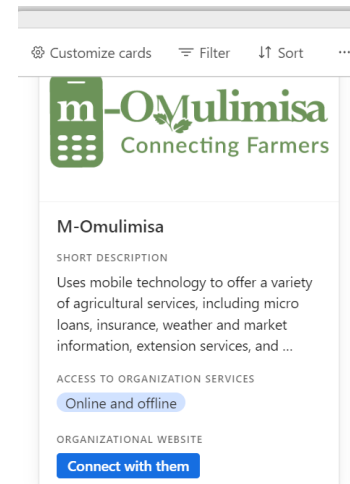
Customize cards Filter Sort ···

m-OMulimisa
Connecting Farmers

M-Omulimisa

SHORT DESCRIPTION

Uses mobile technology to offer a variety of agricultural services, including micro loans, insurance, weather and market information, extension services, and ...

ACCESS TO ORGANIZATION SERVICES

Online and offline

ORGANIZATIONAL WEBSITE

Connect with them